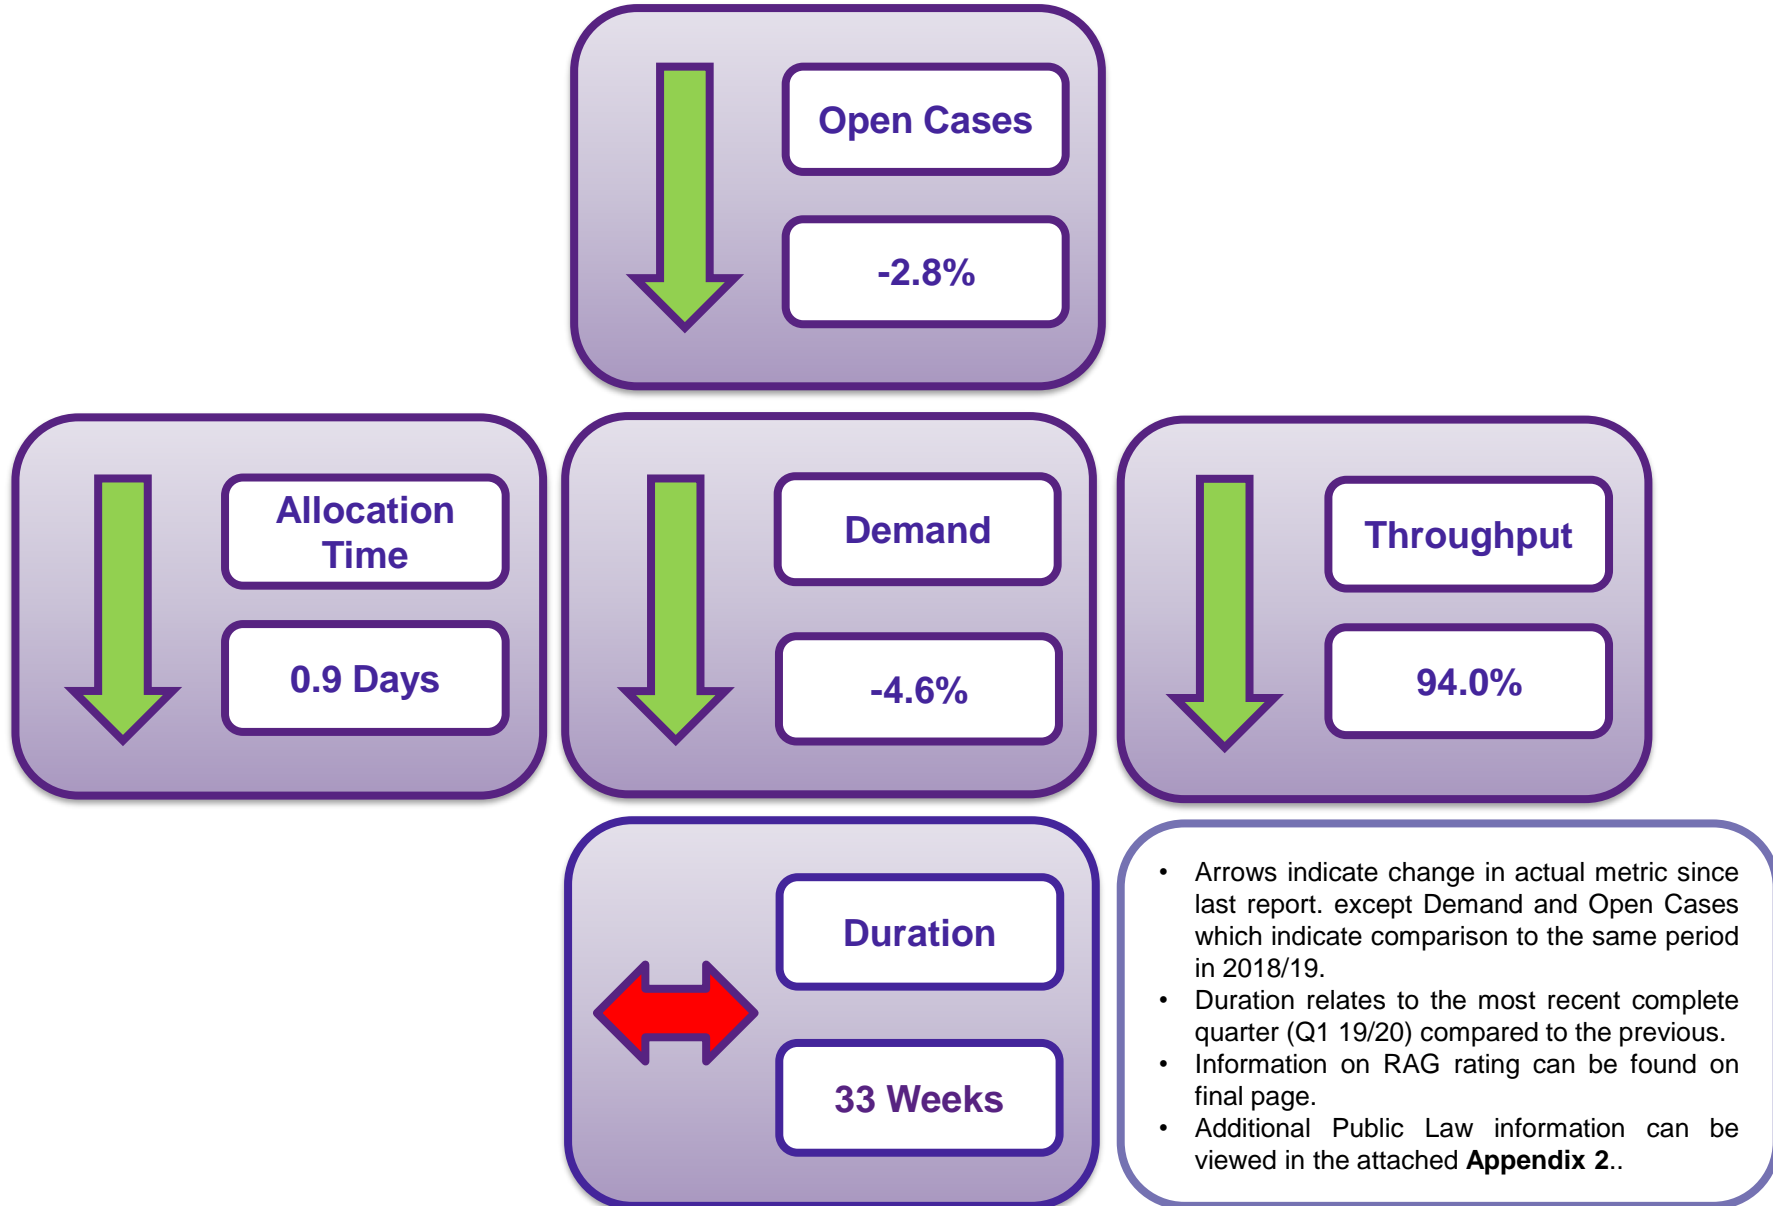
Open Cases

-2.8%

Allocation Time

0.9 Days

Demand

-4.6%

Throughput

94.0%

Duration

33 Weeks

- Arrows indicate change in actual metric since last report. except Demand and Open Cases which indicate comparison to the same period in 2018/19.
- Duration relates to the most recent complete quarter (Q1 19/20) compared to the previous.
- Information on RAG rating can be found on final page.
- Additional Public Law information can be viewed in the attached **Appendix 2**..